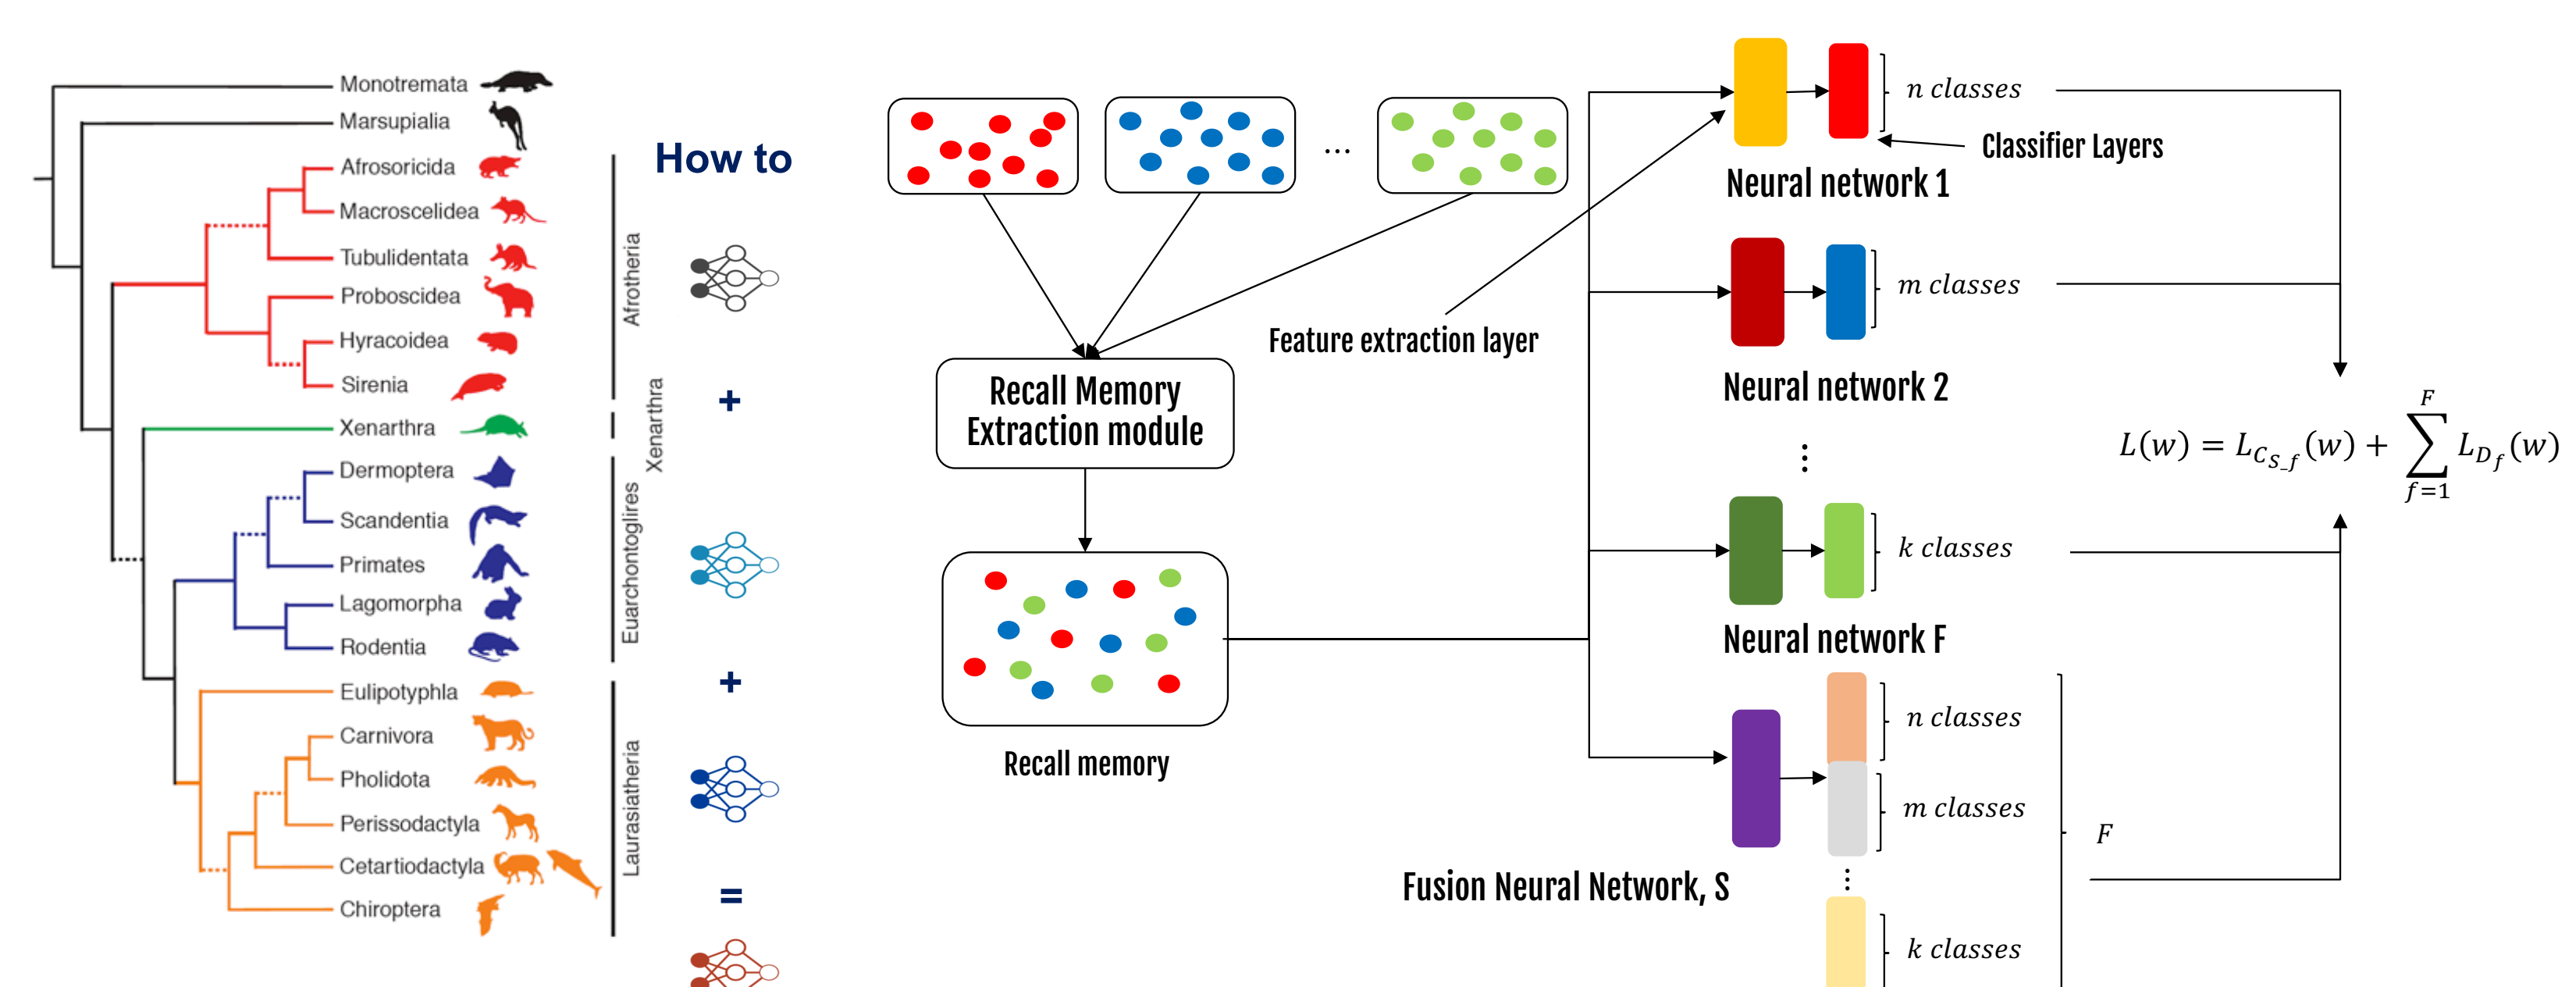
Monotremata
Marsupialia
Afrosoricida
Macroscelidea
Tubulidentata
Proboscidea
Hyracoidea
Sirenia
Xenarthra
Dermoptera
Scandentia
Primates
Lagomorpha
Rodentia
Eulipotyphla
Carnivora
Pholidota
Perissodactyla
Cetartiodactyla
Chiroptera

Afrotheria
Xenarthra
Euarchontoglires
Laurasiatheria

How to
+
+
=

...

Recall Memory Extraction module

Recall memory

Feature extraction layer

$n$ classes
Classifier Layers
Neural network 1
$m$ classes
Neural network 2
$k$ classes
Neural network F

$n$ classes
$m$ classes
$k$ classes
$F$
Fusion Neural Network, S

$L(w) = L_{C_{S\_f}}(w) + \sum_{f=1}^{F} L_{D_f}(w)$